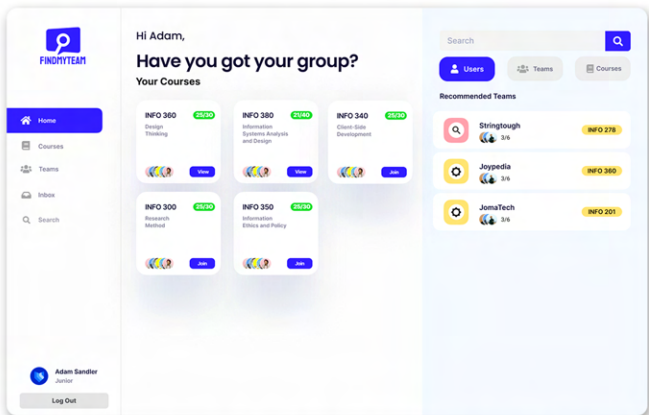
FINDMYTEAM

Home
Courses
Teams
Inbox
Search

Adam Sandler
Junior

Log Out

Hi Adam,
Have you got your group?
Your Courses

INFO 360 25/30
Design Thinking
View

INFO 380 21/40
Information Systems Analysis and Design
View

INFO 340 25/30
Client-Side Development
Join

INFO 300 25/30
Research Method
Join

INFO 350 25/30
Information Ethics and Policy
Join

Search

Users
Teams
Courses

Recommended Teams

Stringtough
3/6
INFO 278

Joypedia
3/6
INFO 360

JomaTech
3/6
INFO 201